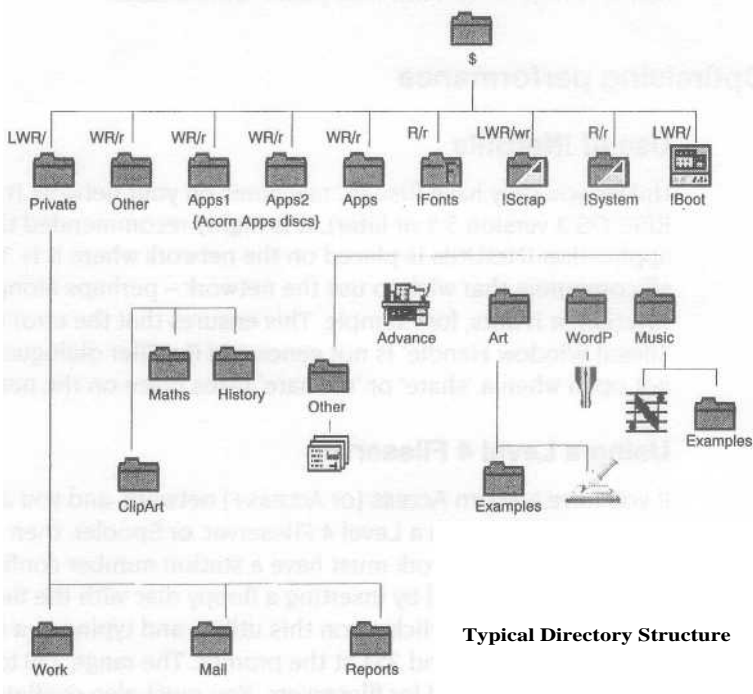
$

LWR/ WR/r WR/r WR/r WR/r R/r LWR/wr R/r LWR/

Private Other Apps1 Apps2 Apps !Fonts !Scrap !System !Boot

(Acorn Apps discs)

Advance Art WordP Music

Maths History

Other

Examples

ClipArt

Examples

Work Mail Reports

Typical Directory Structure